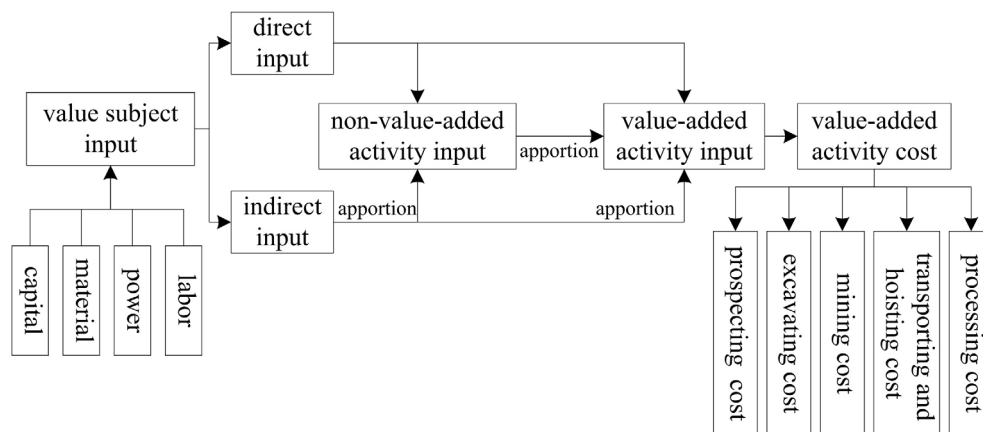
direct input

value subject input

non-value-added activity input

apportion

value-added activity input

value-added activity cost

indirect input

apportion

apportion

capital

material

power

labor

prospecting cost

excavating cost

mining cost

transporting and hoisting cost

processing cost